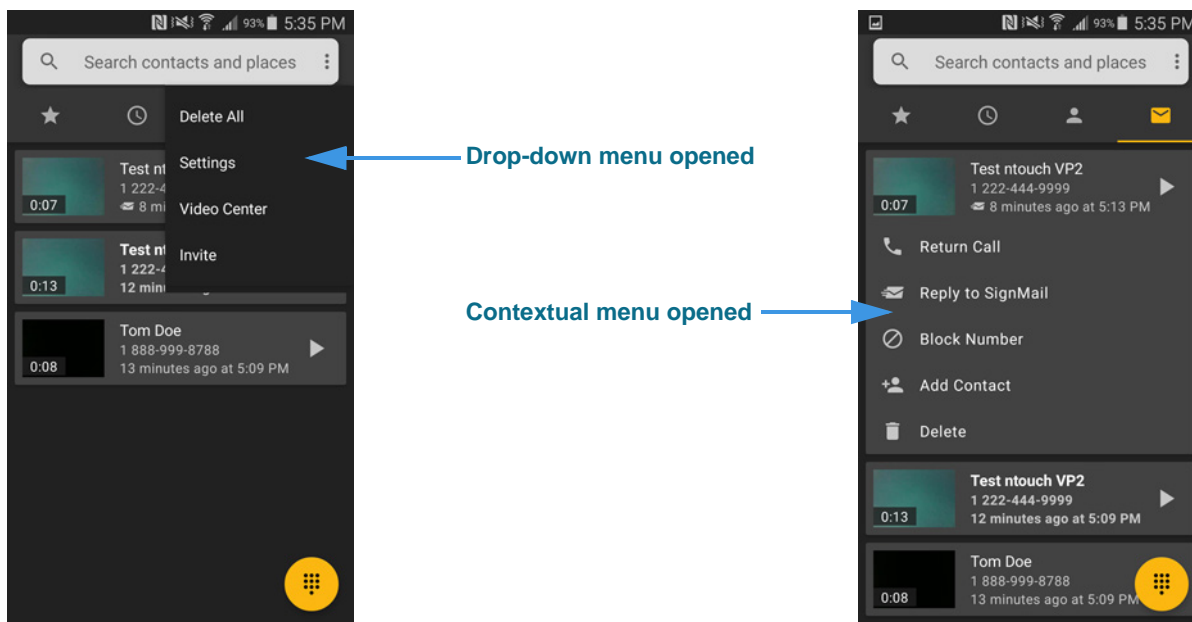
93% 5:35 PM

Search contacts and places

Delete All

Settings

Video Center

Invite

Test nt
1 222-4
8 mi
0:07

Test nt
1 222-4
12 minu
0:13

Tom Doe
1 888-999-8788
13 minutes ago at 5:09 PM
0:08

Drop-down menu opened

Contextual menu opened

93% 5:35 PM

Search contacts and places

Test ntouch VP2
1 222-444-9999
8 minutes ago at 5:13 PM
0:07

Return Call

Reply to SignMail

Block Number

Add Contact

Delete

Test ntouch VP2
1 222-444-9999
12 minutes ago at 5:09 PM
0:13

Tom Doe
1 888-999-8788
13 minutes ago at 5:09 PM
0:08